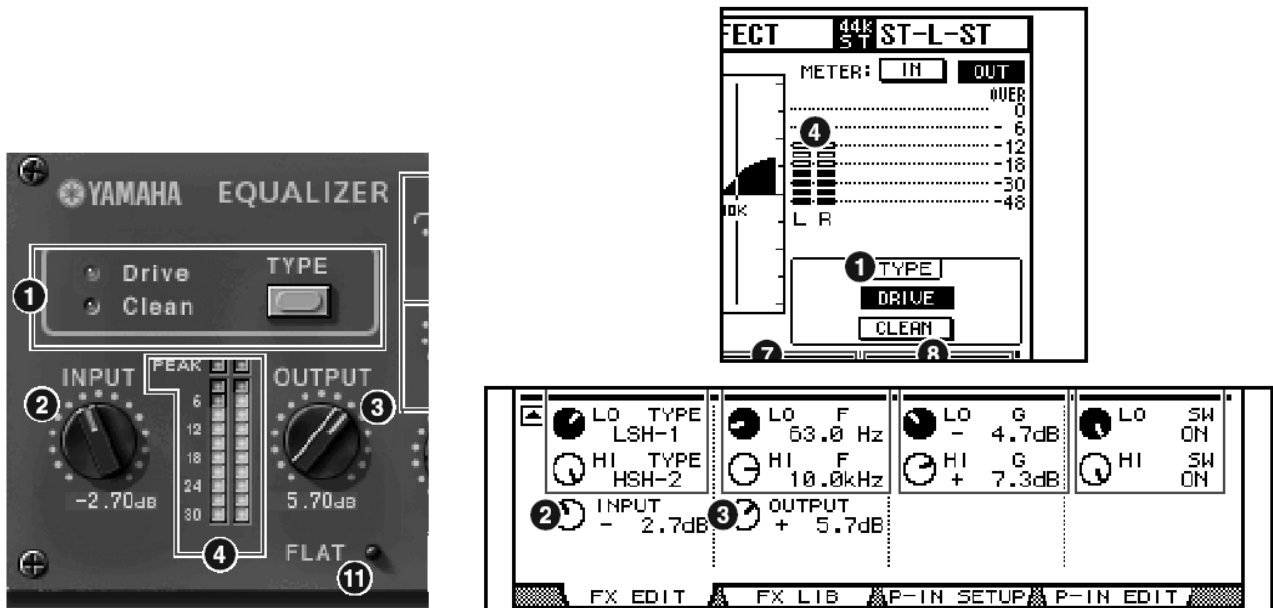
YAMAHA EQUALIZER

1
Drive
Clean
TYPE

2
INPUT
-2.70dB

PEAK
6
12
18
24
30
4

OUTPUT
3
5.70dB

FLAT
11

FECT 44k ST ST-L-ST
METER: IN OUT
OVER
0
- 6
-12
-18
-30
-48
4
10K
L R
1 TYPE
DRIVE
CLEAN
7
8

LO TYPE
LSH-1
HI TYPE
HSH-2
LO F
63.0 Hz
HI F
10.0kHz
LO G
- 4.7dB
HI G
+ 7.3dB
LO SW
ON
HI SW
ON
2 INPUT
- 2.7dB
3 OUTPUT
+ 5.7dB

FX EDIT | FX LIB | P-IN SETUP | P-IN EDIT